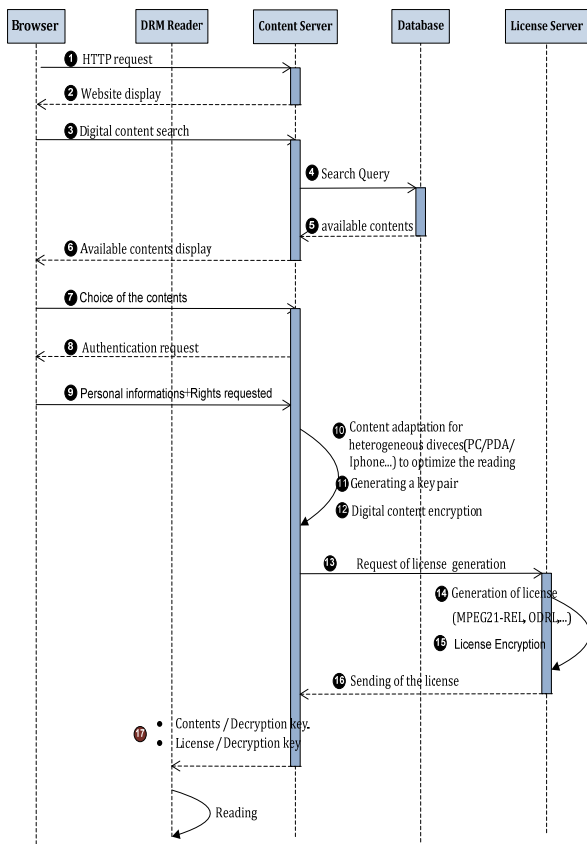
Browser
DRM Reader
Content Server
Database
License Server

1 HTTP request
2 Website display
3 Digital content search
4 Search Query
5 available contents
6 Available contents display
7 Choice of the contents
8 Authentication request
9 Personal informations+Rights requested
10 Content adaptation for heterogeneous diveces(PC/PDA/Iphone...) to optimize the reading
11 Generating a key pair
12 Digital content encryption
13 Request of license generation
14 Generation of license (MPEG21-REL, ODRL,...)
15 License Encryption
16 Sending of the license
17
• Contents / Decryption key
• License / Decryption key
Reading